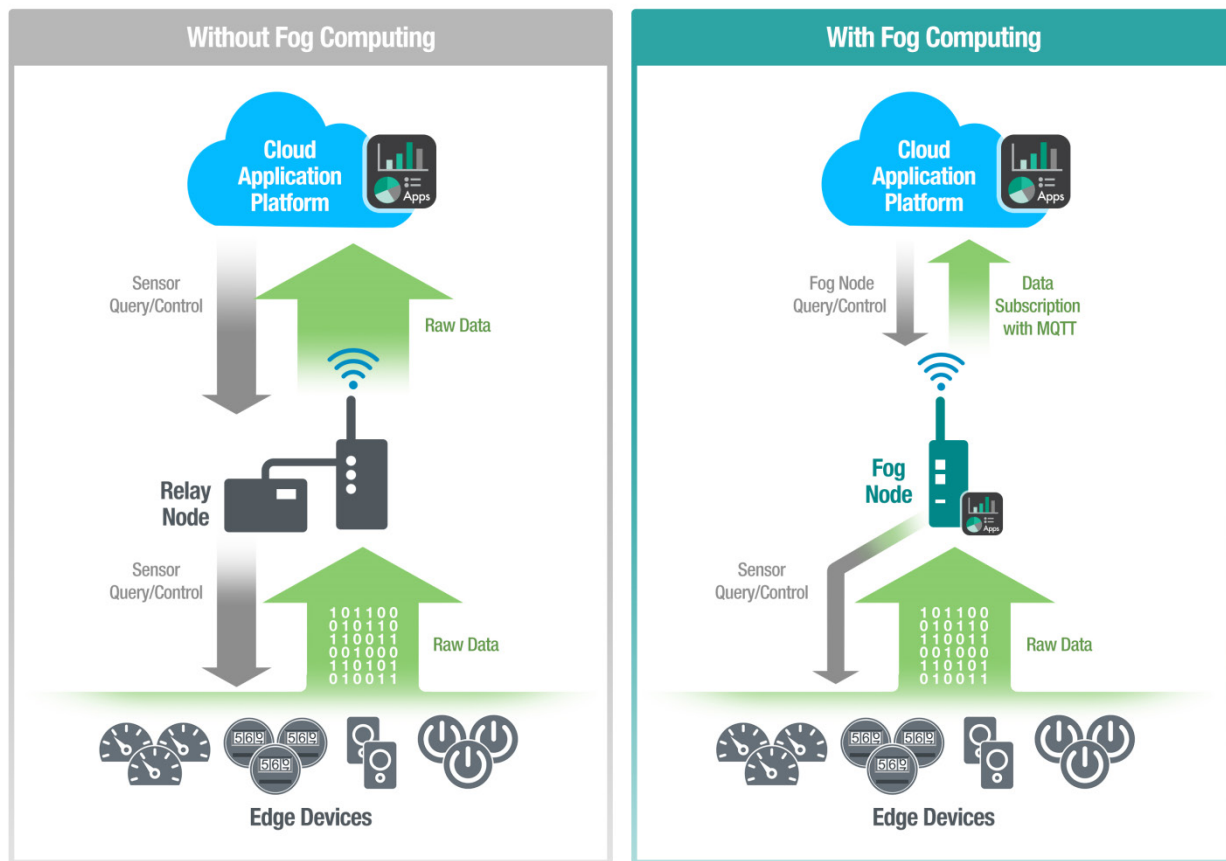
Without Fog Computing

Cloud Application Platform

Apps

Sensor Query/Control

Raw Data

Relay Node

Sensor Query/Control

101100
010110
110011
001000
110101
010011

Raw Data

569 569 569

Edge Devices

With Fog Computing

Cloud Application Platform

Apps

Fog Node Query/Control

Data Subscription with MQTT

Fog Node

Apps

Sensor Query/Control

101100
010110
110011
001000
110101
010011

Raw Data

569 569 569

Edge Devices